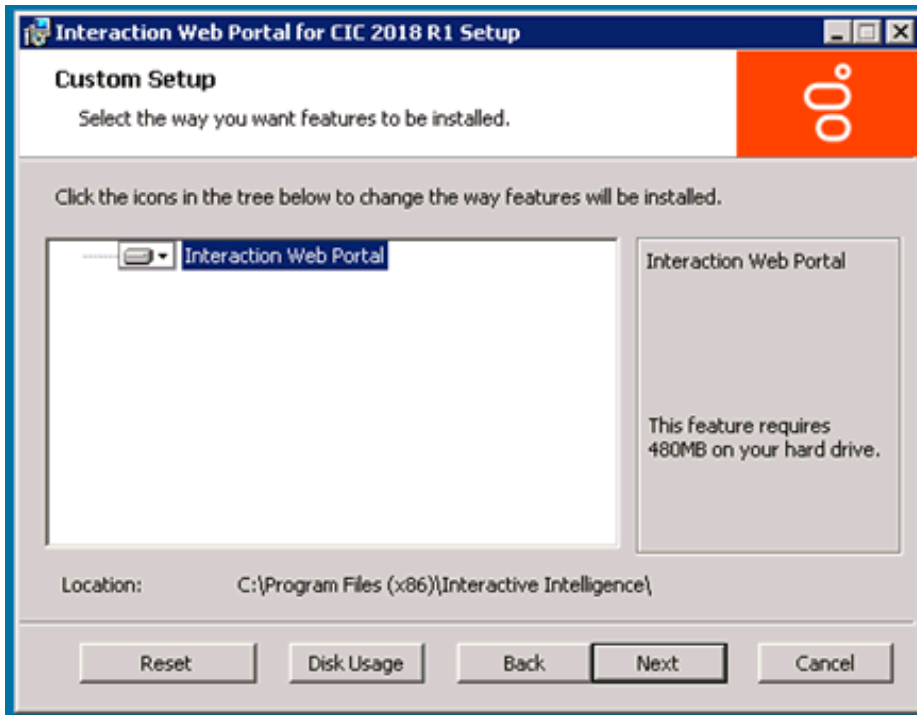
Interaction Web Portal for CIC 2018 R1 Setup

Custom Setup

Select the way you want features to be installed.

Click the icons in the tree below to change the way features will be installed.

Interaction Web Portal

Interaction Web Portal

This feature requires 480MB on your hard drive.

Location: C:\Program Files (x86)\Interactive Intelligence\

Reset Disk Usage Back Next Cancel